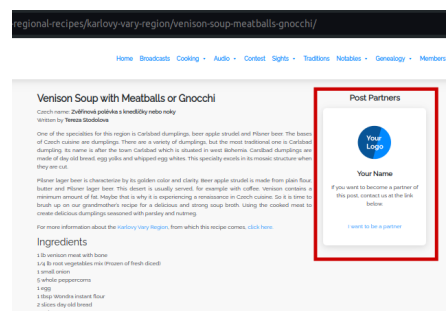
regional-recipes/karlovy-vary-region/venison-soup-meatballs-gnocchi/

Home Broadcasts Cooking Audio Contest Sights Traditions Notables Genealogy Members

Venison Soup with Meatballs or Gnocchi

Czech name: Zvěřinová polévka s knedlíčky nebo noky
Written by Tereza Stodolova

One of the specialties for this region is Carlsbad dumplings, beer apple strudel and Pilsner beer. The bases of Czech cuisine are dumplings. There are a variety of dumplings, but the most traditional one is Carlsbad dumpling. Its name is after the town Carlsbad which is situated in west Bohemia. Carslbad dumplings are made of day old bread, egg yolks and whipped egg whites. This specialty excels in its mosaic structure when they are cut.

Pilsner lager beer is characterize by its golden color and clarity. Beer apple strudel is made from plain flour, butter and Pilsner lager beer. This desert is usually served, for example with coffee. Venison contains a minimum amount of fat. Maybe that is why it is experiencing a renaissance in Czech cuisine. So it is time to brush up on our grandmother's recipe for a delicious and strong soup broth. Using the cooked meat to create delicious dumplings seasoned with parsley and nutmeg.

For more information about the Karlovy Vary Region, from which this recipe comes, click here.

Ingredients

1 lb venison meat with bone
1/4 lb root vegetables mix (Frozen of fresh diced)
1 small onion
5 whole peppercorns
1 egg
1 tbsp Wondra instant flour
2 slices day old bread

Post Partners

Your Logo

Your Name

If you want to become a partner of this post, contact us at the link below.

I want to be a partner